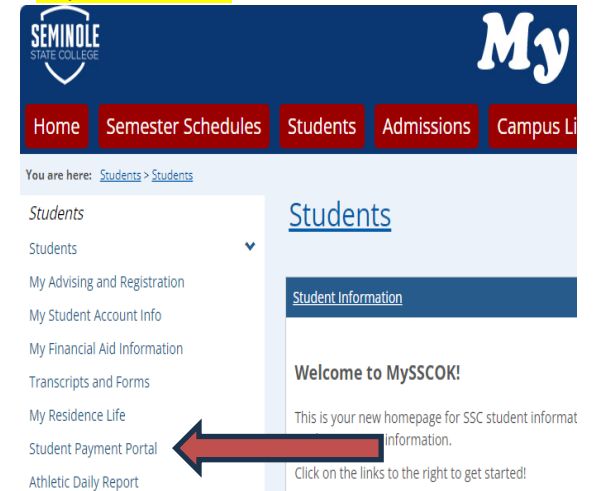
SEMINOLE STATE COLLEGE

My

Home
Semester Schedules
Students
Admissions
Campus Li

You are here: Students > Students

Students
Students
My Advising and Registration
My Student Account Info
My Financial Aid Information
Transcripts and Forms
My Residence Life
Student Payment Portal
Athletic Daily Report

Students

Student Information

Welcome to MySSCOK!

This is your new homepage for SSC student informat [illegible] information.

Click on the links to the right to get started!